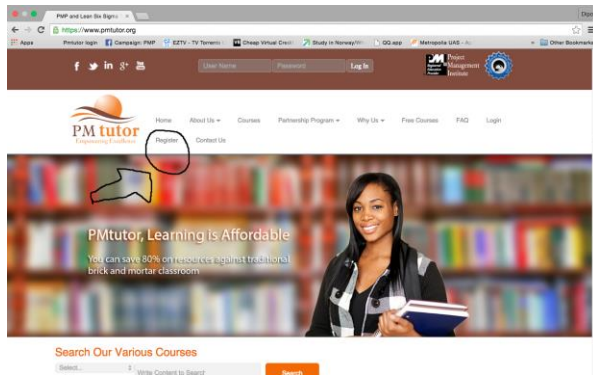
PMP and Lean Six Sigma

https://www.pmtutor.org

Apps Pmtutor login Campaign: PMP EZTV - TV Torrents Cheap Virtual Credit Study in Norway/Wh QQ.app Metropolia UAS » Other Bookmarks

User Name Password Log In

Project Management Institute

PM tutor
Empowering Excellence

Home About Us Courses Partnership Program Why Us Free Courses FAQ Login
Register Contact Us

PMtutor, Learning is Affordable

You can save 80% on resources against traditional brick and mortar classroom

Search Our Various Courses

Select... Write Content to Search Search